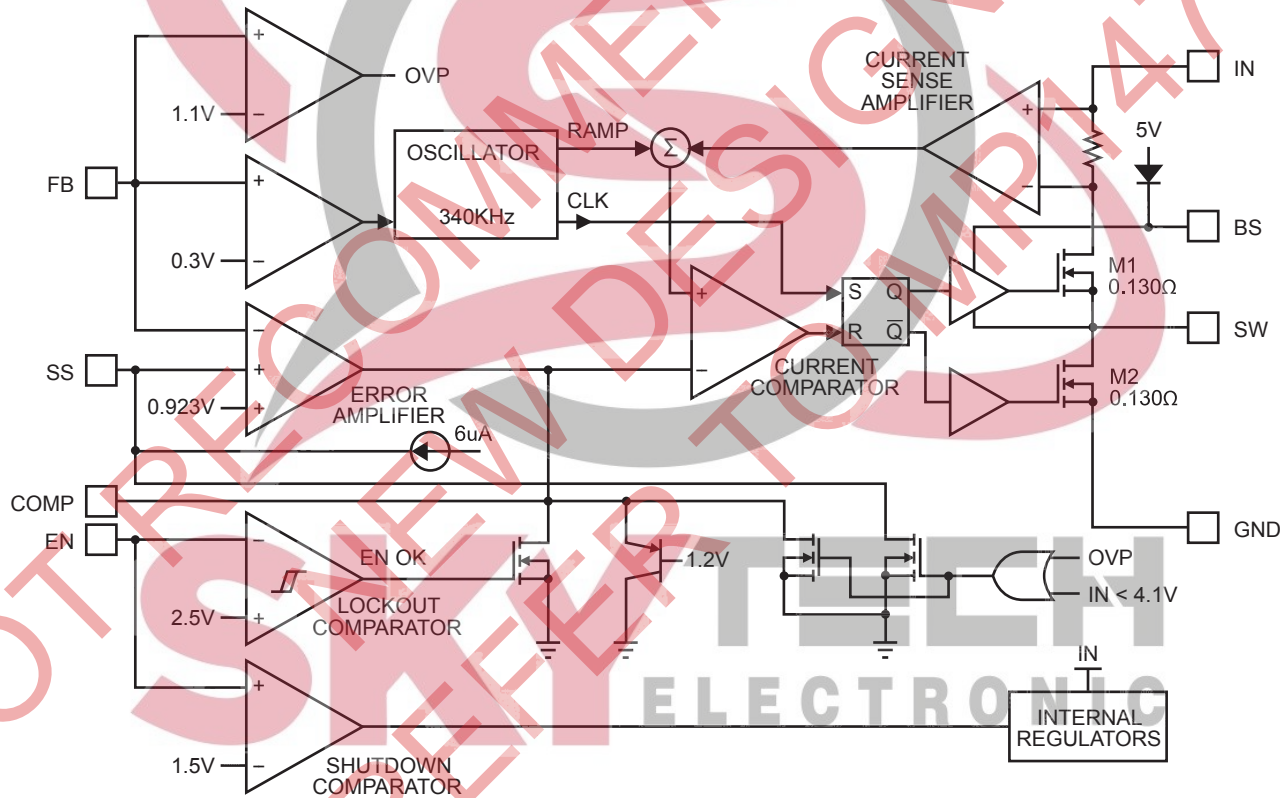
OVP
1.1V
FB
0.3V
OSCILLATOR
340KHz
RAMP
CLK
$\Sigma$
CURRENT SENSE AMPLIFIER
IN
5V
BS
M1 0.130Ω
SW
M2 0.130Ω
SS
0.923V
ERROR AMPLIFIER
6uA
S Q
R $\overline{Q}$
CURRENT COMPARATOR
COMP
EN
EN OK
1.2V
LOCKOUT COMPARATOR
2.5V
OVP
IN < 4.1V
GND
IN
INTERNAL REGULATORS
1.5V
SHUTDOWN COMPARATOR
NOT RECOMMENDED FOR NEW DESIGN
REFER TO MP1470
SKY TECH ELECTRONIC